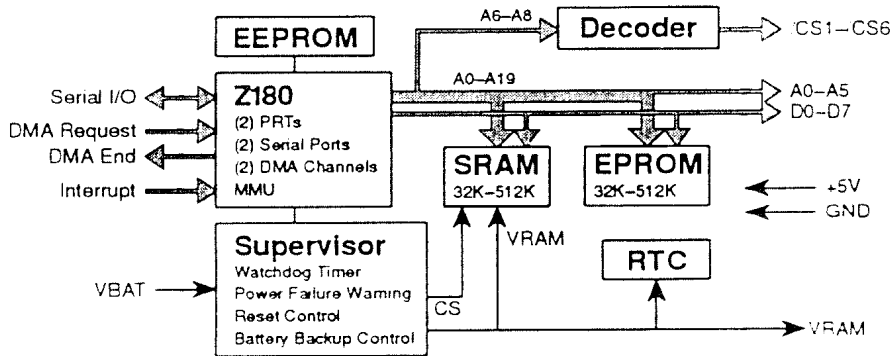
EEPROM

A6–A8

Decoder

CS1–CS6

A0–A19

A0–A5

D0–D7

Serial I/O

DMA Request

DMA End

Interrupt

Z180
(2) PRTs
(2) Serial Ports
(2) DMA Channels
MMU

SRAM
32K–512K

EPROM
32K–512K

+5V

GND

VRAM

RTC

Supervisor
Watchdog Timer
Power Failure Warning
Reset Control
Battery Backup Control

VBAT

CS

VRAM